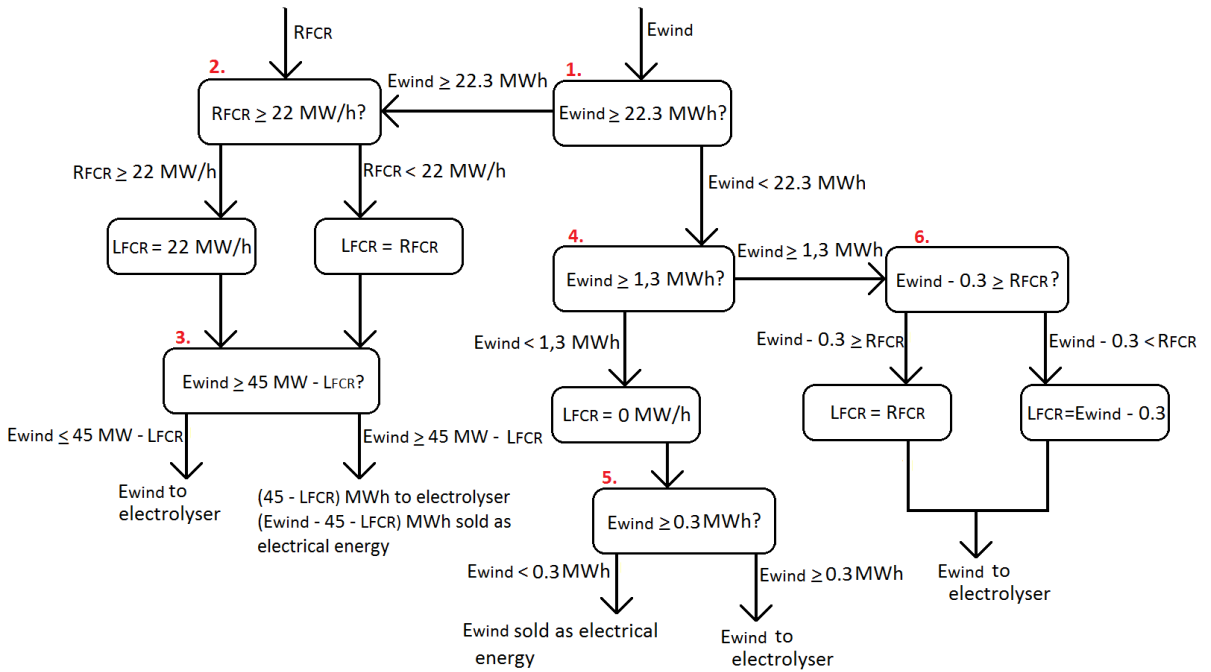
RFCR

Ewind

2.

1.

Ewind $\geq$ 22.3 MWh

RFCR $\geq$ 22 MW/h?

Ewind $\geq$ 22.3 MWh?

RFCR $\geq$ 22 MW/h

RFCR < 22 MW/h

Ewind < 22.3 MWh

LFCR = 22 MW/h

LFCR = RFCR

4.

Ewind $\geq$ 1,3 MWh

6.

Ewind $\geq$ 1,3 MWh?

Ewind - 0.3 $\geq$ RFCR?

3.

Ewind < 1,3 MWh

Ewind - 0.3 $\geq$ RFCR

Ewind - 0.3 < RFCR

Ewind $\geq$ 45 MW - LFCR?

LFCR = 0 MW/h

LFCR = RFCR

LFCR=Ewind - 0.3

Ewind $\leq$ 45 MW - LFCR

Ewind $\geq$ 45 MW - LFCR

5.

Ewind to electrolyser

(45 - LFCR) MWh to electrolyser
(Ewind - 45 - LFCR) MWh sold as electrical energy

Ewind $\geq$ 0.3 MWh?

Ewind < 0.3 MWh

Ewind $\geq$ 0.3 MWh

Ewind to electrolyser

Ewind sold as electrical energy

Ewind to electrolyser